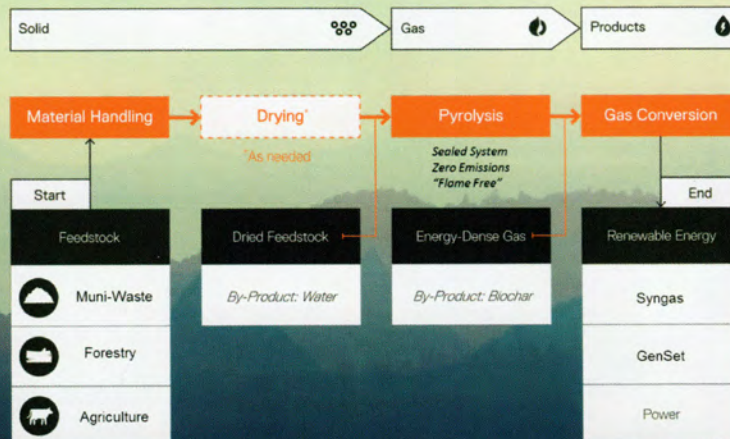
Solid

Gas

Products

Material Handling

Drying*

*As needed

Pyrolysis

Sealed System
Zero Emissions
"Flame Free"

Gas Conversion

Start

Feedstock

Muni-Waste

Forestry

Agriculture

Dried Feedstock

By-Product: Water

Energy-Dense Gas

By-Product: Biochar

End

Renewable Energy

Syngas

GenSet

Power